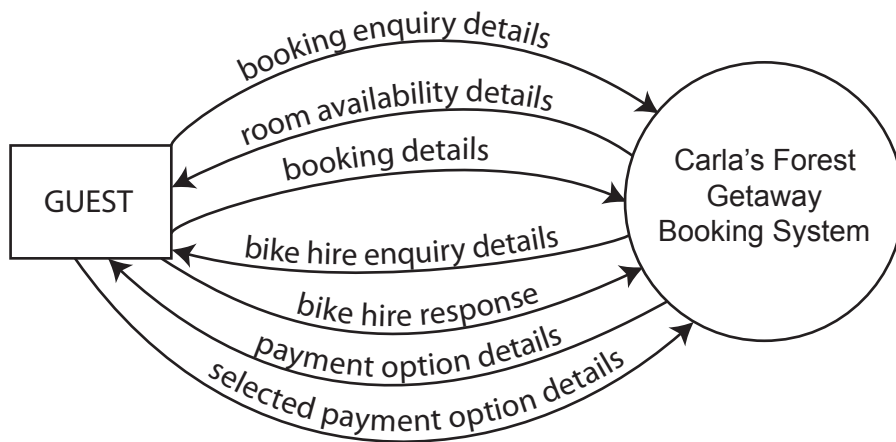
booking enquiry details
room availability details
booking details

GUEST

Carla's Forest Getaway Booking System

bike hire enquiry details
bike hire response
payment option details
selected payment option details